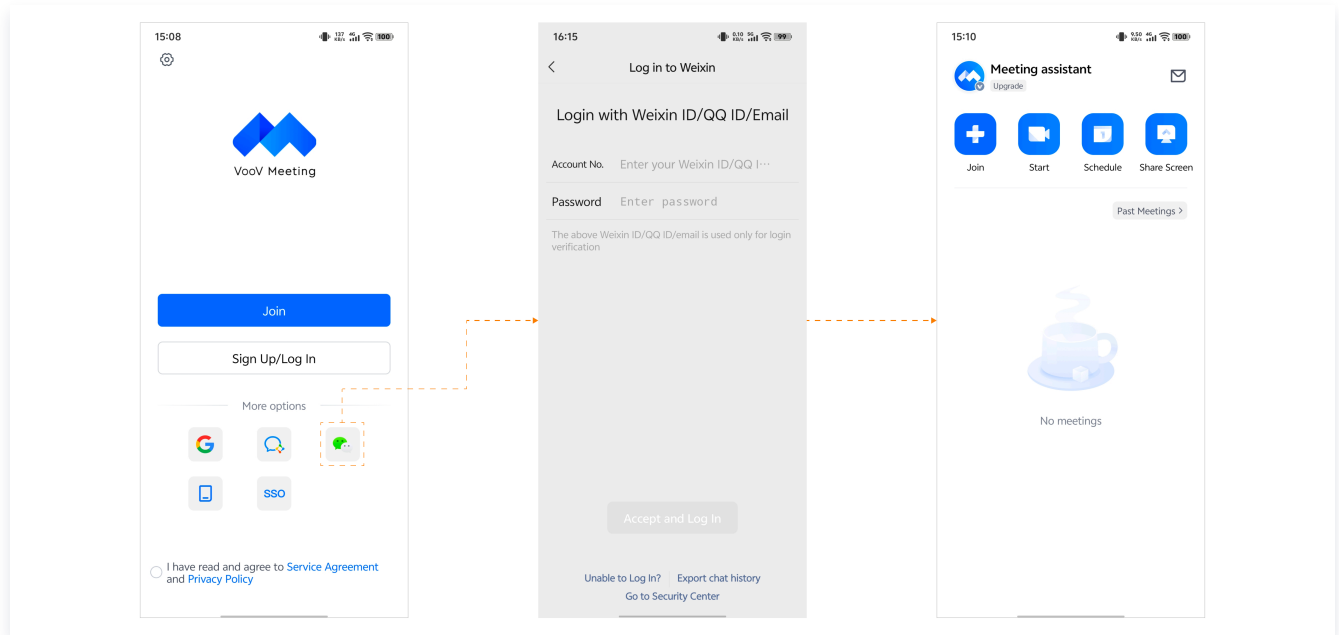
15:08

100

VooV Meeting

Join

Sign Up/Log In

More options

SSO

I have read and agree to Service Agreement and Privacy Policy

16:15

99

Log in to Weixin

Login with Weixin ID/QQ ID/Email

Account No. Enter your Weixin ID/QQ I···

Password Enter password

The above Weixin ID/QQ ID/email is used only for login verification

Accept and Log In

Unable to Log In? Export chat history

Go to Security Center

15:10

100

Meeting assistant

Upgrade

Join Start Schedule Share Screen

Past Meetings >

No meetings